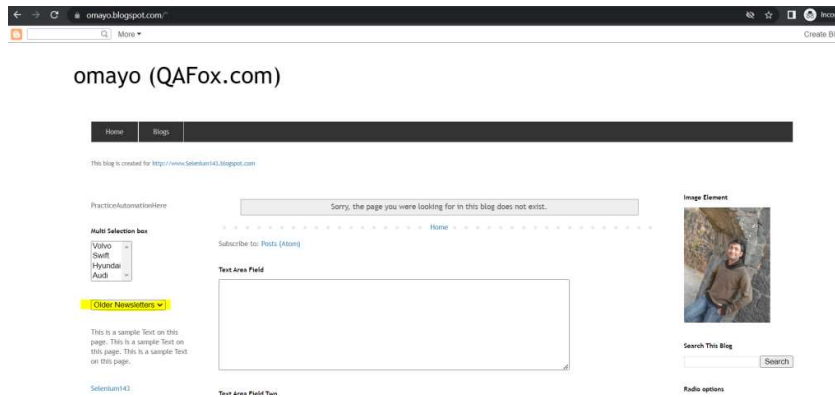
omayo.blogspot.com/

Inco

More ▾

Create Bl

omayo (QAFox.com)

Home Blogs

This blog is created for http://www.Selenium143.blogspot.com

PracticeAutomationHere

Multi Selection box

Volvo
Swift
Hyundai
Audi

Older Newsletters

This is a sample Text on this page. This is a sample Text on this page. This is a sample Text on this page.

Selenium143

Sorry, the page you were looking for in this blog does not exist.

Home

Subscribe to: Posts (Atom)

Text Area Field

Text Area Field Two

Image Element

Search This Blog

Search

Radio options